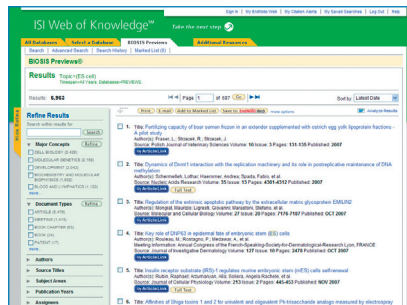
Sign In | My EndNote Web | My Citation Alerts | My Saved Searches | Log Out | Help

ISI Web of Knowledge℠ Take the next step

All Databases | Select a Database | BIOSIS Previews | Additional Resources

Search | Advanced Search | Search History | Marked List (0)

BIOSIS Previews®

Results Topic=(ES cell)
Timespan=All Years. Databases=PREVIEWS.

Results: 5,963

Page 1 of 597 Go

Sort by: Latest Date

Analyze Results

Print | E-mail | Add to Marked List | Save to EndNote Web | more options

Hide Refine

Refine Results

Search within results for

Search

Major Concepts Refine

CELL BIOLOGY (3,438)
MOLECULAR GENETICS (2,156)
DEVELOPMENT (1,517)
BIOCHEMISTRY AND MOLECULAR BIOPHYSICS (1,332)
BLOOD AND LYMPHATICS (1,122)
more options / values...

Document Types Refine

ARTICLE (5,170)
MEETING (1,013)
BOOK CHAPTER (66)
BOOK (24)
PATENT (17)
more options / values...

Authors

Source Titles

Subject Areas

Publication Years

Assignees

1. Title: Fortifying capacity of boar semen frozen in an extender supplemented with ostrich egg yolk lipoprotein fractions - A pilot study
Author(s): Fraser, L.; Strzezek, R.; Strzezek, J.
Source: Polish Journal of Veterinary Sciences Volume: 10 Issue: 3 Pages: 131-135 Published: 2007
Full Text

2. Title: Dynamics of Dnmt1 interaction with the replication machinery and its role in postreplicative maintenance of DNA methylation
Author(s): Schermelleh, Lothar; Haemmer, Andrea; Spada, Fabio; et al.
Source: Nucleic Acids Research Volume: 35 Issue: 13 Pages: 4301-4312 Published: 2007
Full Text

3. Title: Regulation of the antimeric apoptotic pathway by the extracellular matrix glycoprotein EMILIN2
Author(s): Mongiat, Maurizio; Ligresti, Giovanni; Marastoni, Stefano; et al.
Source: Molecular and Cellular Biology Volume: 27 Issue: 20 Pages: 7176-7187 Published: OCT 2007
Full Text

4. Title: Key role of DNP63 in epidermal fate of embryonic stem (ES) cells
Author(s): Rousseau, M.; Rostagno, P.; Medawar, A.; et al.
Meeting information: Annual Congress of the French-Speaking-Society-for-Dermatological-Research Lyon, FRANCE
Source: Journal of Investigative Dermatology Volume: 127 Issue: 10 Pages: 2478 Published: OCT 2007
Full Text

5. Title: Insulin receptor substrate (IRS)-1 regulates murine embryonic stem (mES) cells self-renewal
Author(s): Rubin, Raphael; Arzumanyan, Alla; Soliera, Angela Rachele; et al.
Source: Journal of Cellular Physiology Volume: 213 Issue: 2 Pages: 445-453 Published: NOV 2007
Full Text

6. Title: Affinities of Shiga toxins 1 and 2 for univalent and oligovalent Pk-trisaccharide analogs measured by electrospray